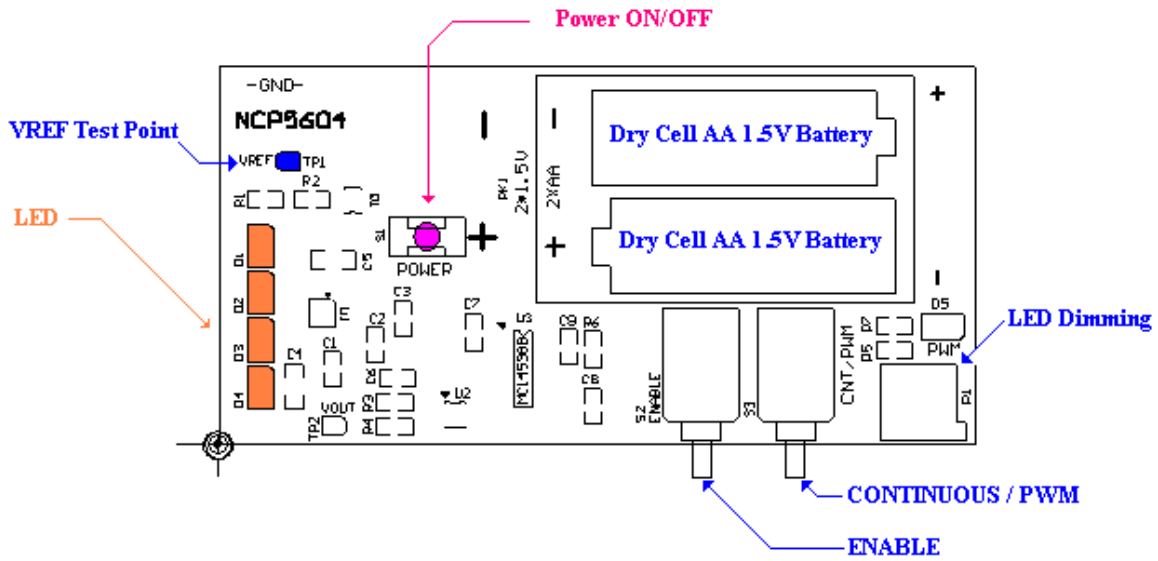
Power ON/OFF

-GND-

NCP5604

VREF Test Point

VREF TP1

R1 R2 Q1

LED

D1 D2 D3 D4

S1

POWER

C5

U1

C3

C2

C1

C4

R6

R3

R4

TP2 VOUT

U2

C7

U3

MC14538B

C8 R5

R8

BK1 2*1.5V 2XAA

Dry Cell AA 1.5V Battery

Dry Cell AA 1.5V Battery

+

D5

D7

D6

PWM

LED Dimming

P1

S2 ENABLE

S3

CNT/PWM

CONTINUOUS / PWM

ENABLE